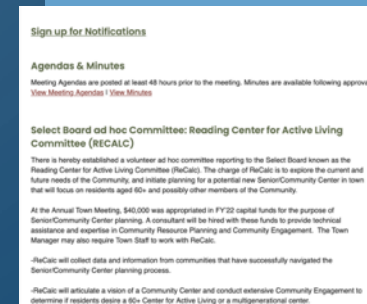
Sign up for Notifications

Agendas & Minutes

Meeting Agendas are posted at least 48 hours prior to the meeting. Minutes are available following approv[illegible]
View Meeting Agendas | View Minutes

Select Board ad hoc Committee: Reading Center for Active Living Committee (RECALC)

There is hereby established a volunteer ad hoc committee reporting to the Select Board known as the Reading Center for Active Living Committee (ReCalc). The charge of ReCalc is to explore the current and future needs of the Community, and initiate planning for a potential new Senior/Community Center in town that will focus on residents aged 60+ and possibly other members of the Community.

At the Annual Town Meeting, $40,000 was appropriated in FY'22 capital funds for the purpose of Senior/Community Center planning. A consultant will be hired with these funds to provide technical assistance and expertise in Community Resource Planning and Community Engagement. The Town Manager may also require Town Staff to work with ReCalc.

-ReCalc will collect data and information from communities that have successfully navigated the Senior/Community Center planning process.

-ReCalc will articulate a vision of a Community Center and conduct extensive Community Engagement to determine if residents desire a 60+ Center for Active Living or a multigenerational center.